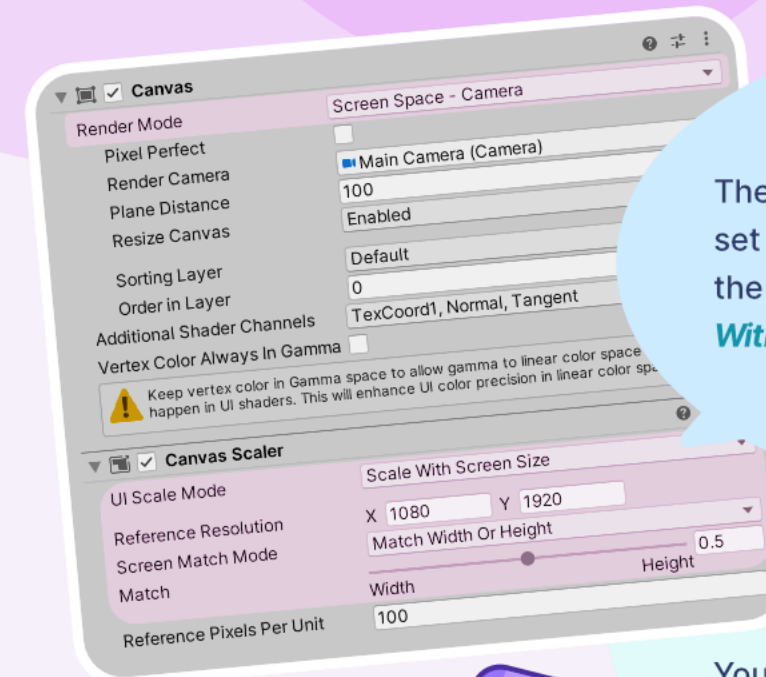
Canvas

Render Mode | Screen Space - Camera

Pixel Perfect

Render Camera | Main Camera (Camera)

Plane Distance | 100

Resize Canvas | Enabled

Sorting Layer | Default

Order in Layer | 0

Additional Shader Channels | TexCoord1, Normal, Tangent

Vertex Color Always In Gamma

Keep vertex color in Gamma space to allow gamma to linear color space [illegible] happen in UI shaders. This will enhance UI color precision in linear color spa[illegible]

Canvas Scaler

UI Scale Mode | Scale With Screen Size

Reference Resolution | X 1080 Y 1920

Screen Match Mode | Match Width Or Height

Match | Width | Height | 0.5

Reference Pixels Per Unit | 100

The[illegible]
set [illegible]
the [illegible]
Wit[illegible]

You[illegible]